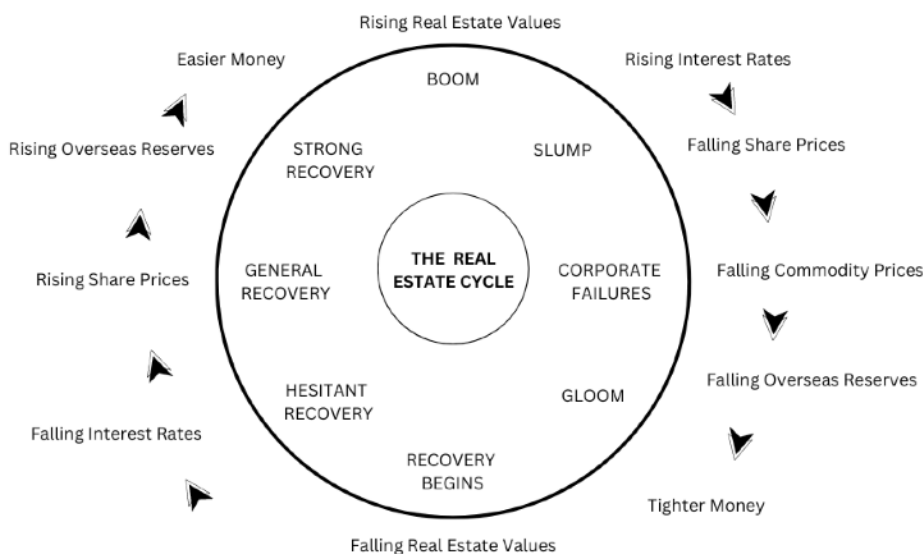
Rising Real Estate Values

Rising Interest Rates

Falling Share Prices

Falling Commodity Prices

Falling Overseas Reserves

Tighter Money

Falling Real Estate Values

Falling Interest Rates

Rising Share Prices

Rising Overseas Reserves

Easier Money

BOOM

SLUMP

CORPORATE FAILURES

GLOOM

RECOVERY BEGINS

HESITANT RECOVERY

GENERAL RECOVERY

STRONG RECOVERY

THE REAL ESTATE CYCLE